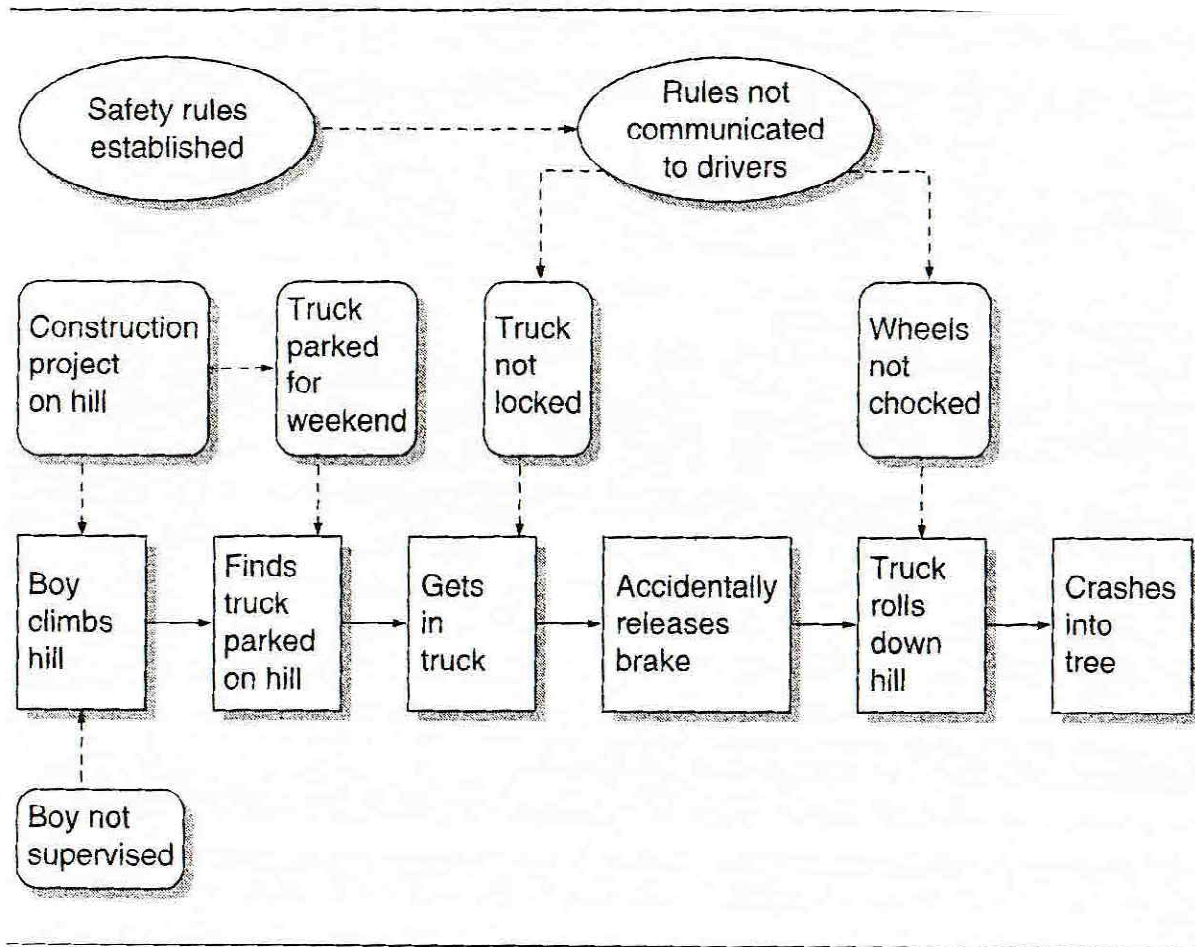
Safety rules established

Rules not communicated to drivers

Construction project on hill

Truck parked for weekend

Truck not locked

Wheels not chocked

Boy climbs hill

Finds truck parked on hill

Gets in truck

Accidentally releases brake

Truck rolls down hill

Crashes into tree

Boy not supervised